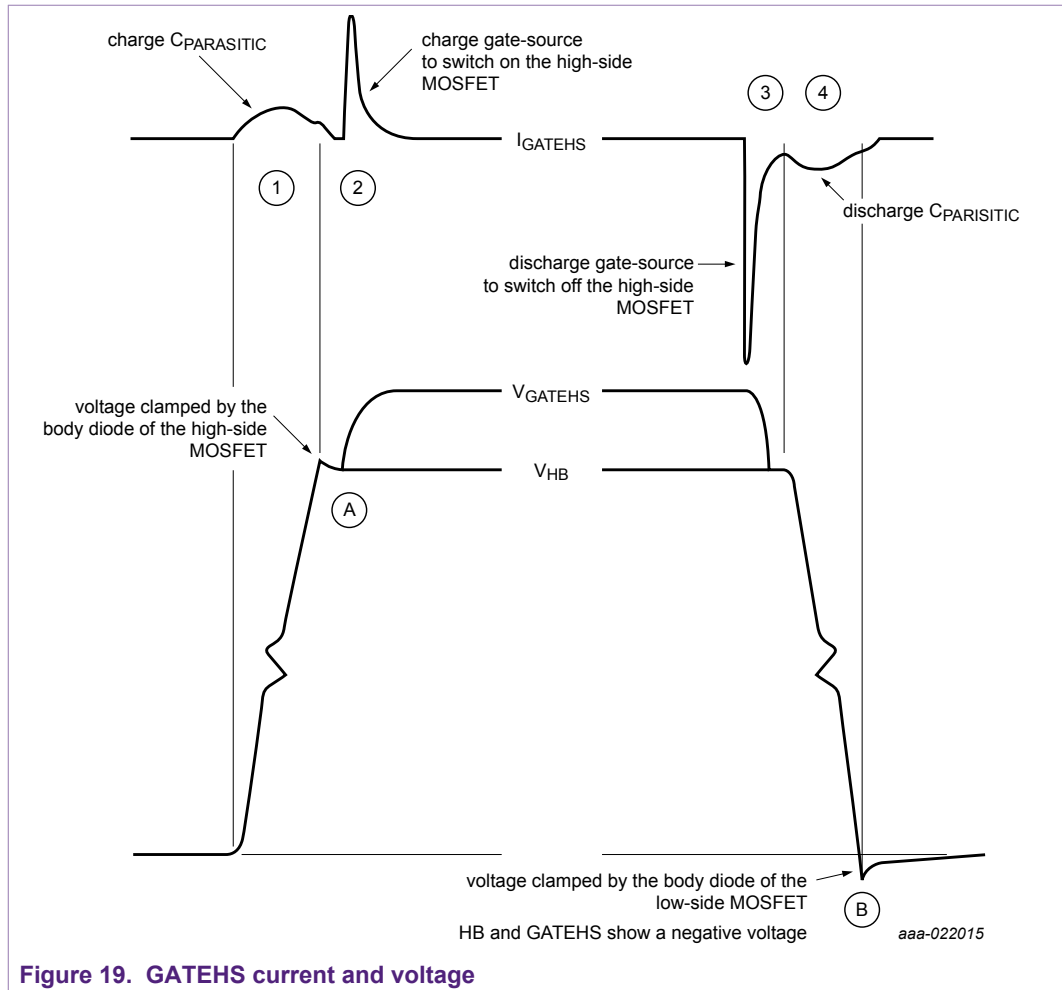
charge $C_{PARASITIC}$

charge gate-source to switch on the high-side MOSFET

3

4

$I_{GATEHS}$

1

2

discharge $C_{PARISITIC}$

discharge gate-source to switch off the high-side MOSFET

voltage clamped by the body diode of the high-side MOSFET

$V_{GATEHS}$

$V_{HB}$

A

voltage clamped by the body diode of the low-side MOSFET

B

HB and GATEHS show a negative voltage

aaa-022015

Figure 19. GATEHS current and voltage